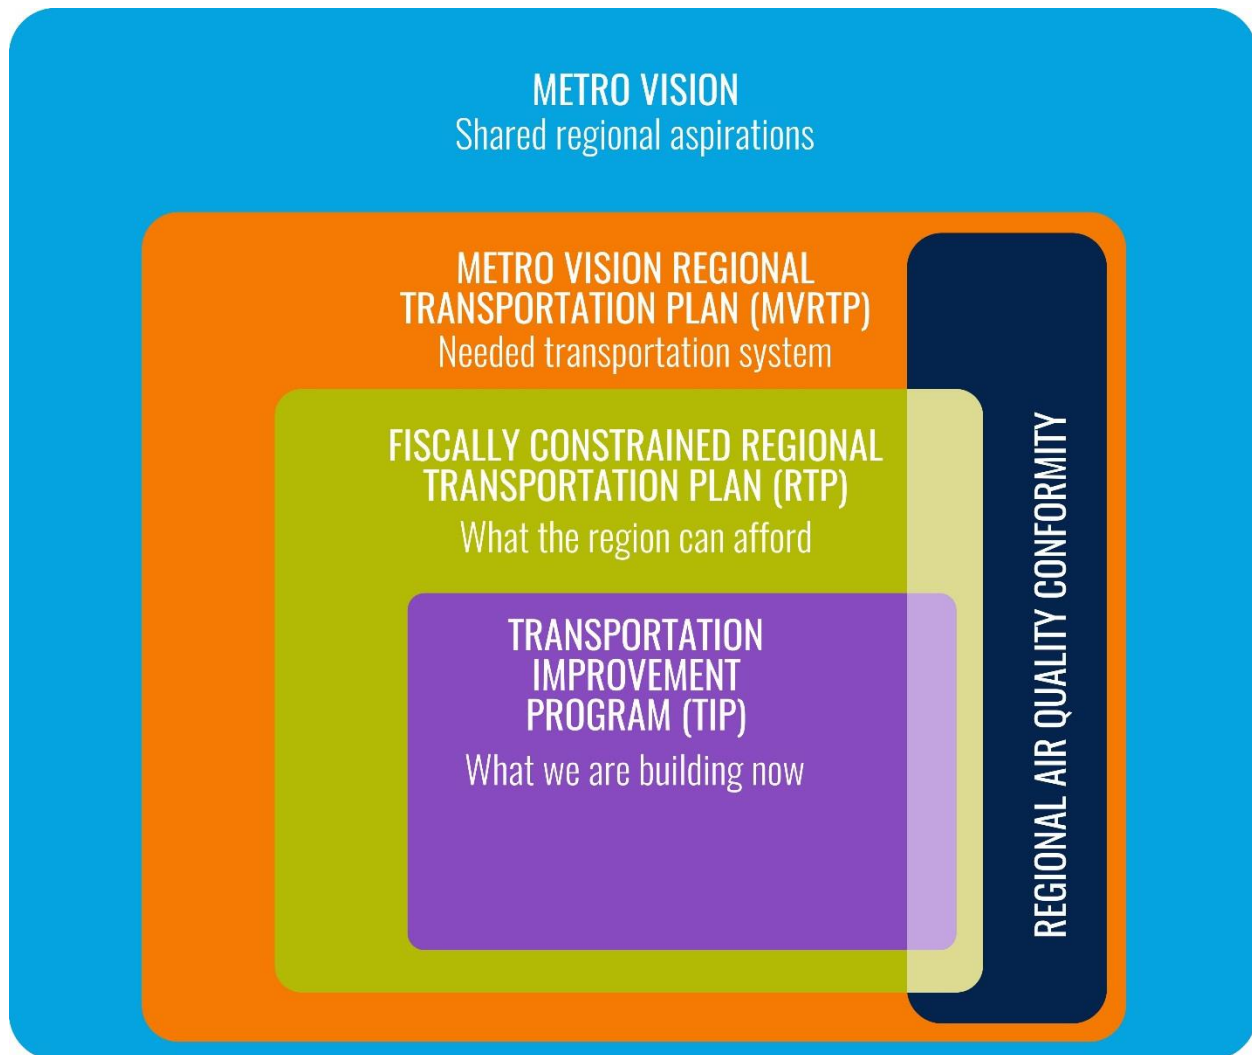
METRO VISION
Shared regional aspirations

METRO VISION REGIONAL TRANSPORTATION PLAN (MVRTP)
Needed transportation system

FISCALLY CONSTRAINED REGIONAL TRANSPORTATION PLAN (RTP)
What the region can afford

TRANSPORTATION IMPROVEMENT PROGRAM (TIP)
What we are building now

REGIONAL AIR QUALITY CONFORMITY